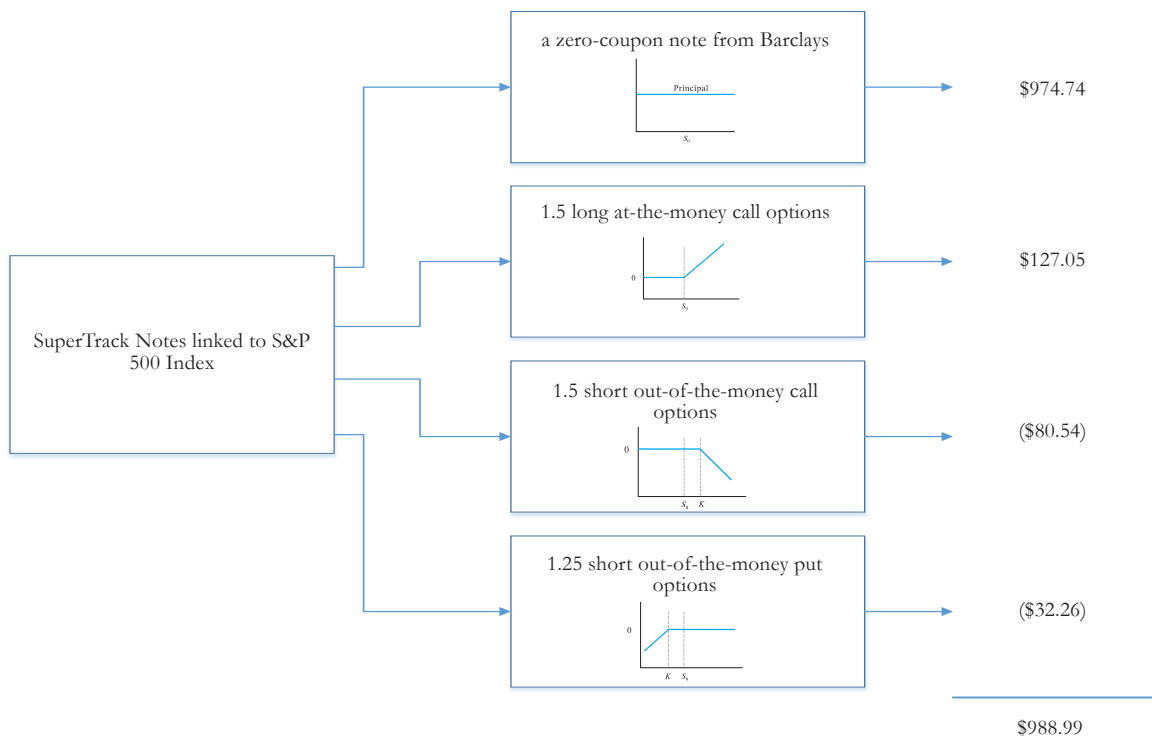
SuperTrack Notes linked to S&P 500 Index

a zero-coupon note from Barclays

Principal

$S_0$

$974.74

1.5 long at-the-money call options

0

$S_0$

$127.05

1.5 short out-of-the-money call options

0

$S_0$ $K$

($80.54)

1.25 short out-of-the-money put options

0

$K$ $S_0$

($32.26)

$988.99